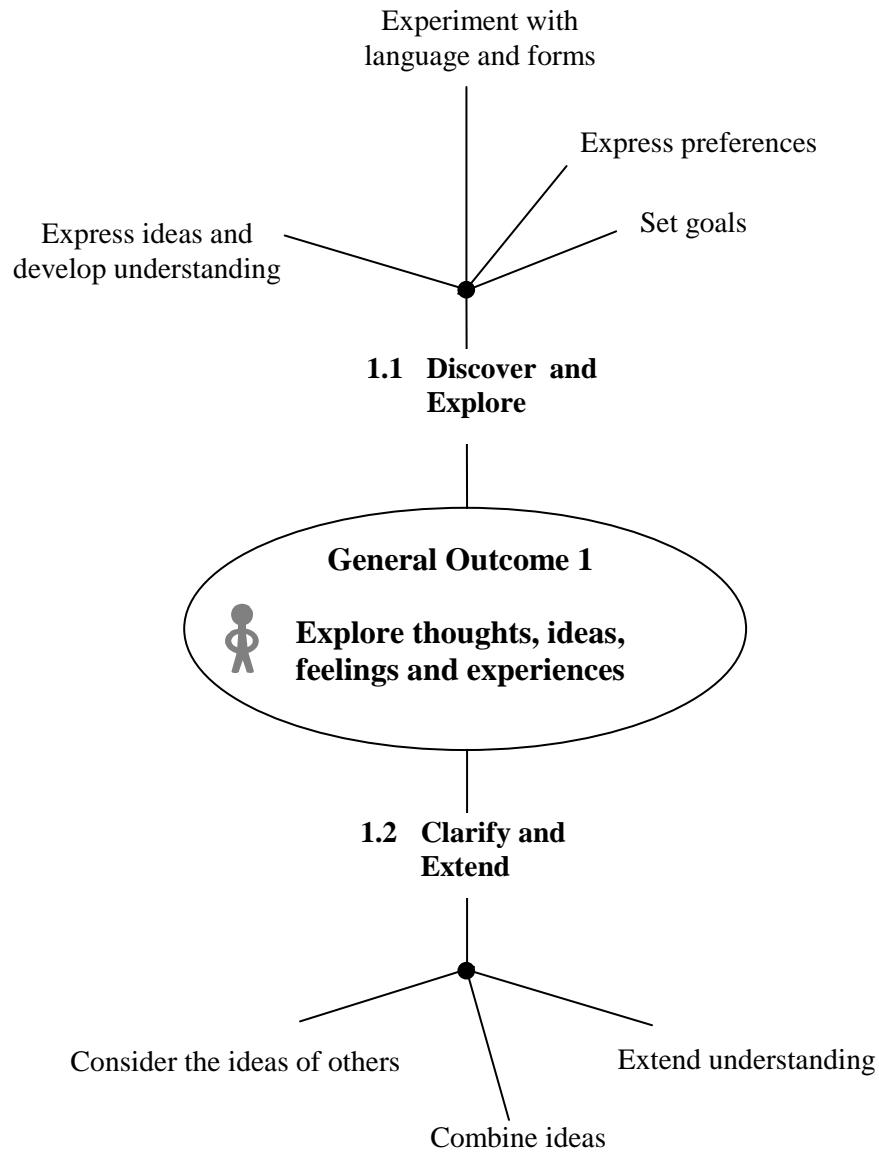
Experiment with language and forms

Express preferences

Express ideas and develop understanding

Set goals

**1.1 Discover and Explore**

**General Outcome 1**

**Explore thoughts, ideas, feelings and experiences**

**1.2 Clarify and Extend**

Consider the ideas of others

Extend understanding

Combine ideas